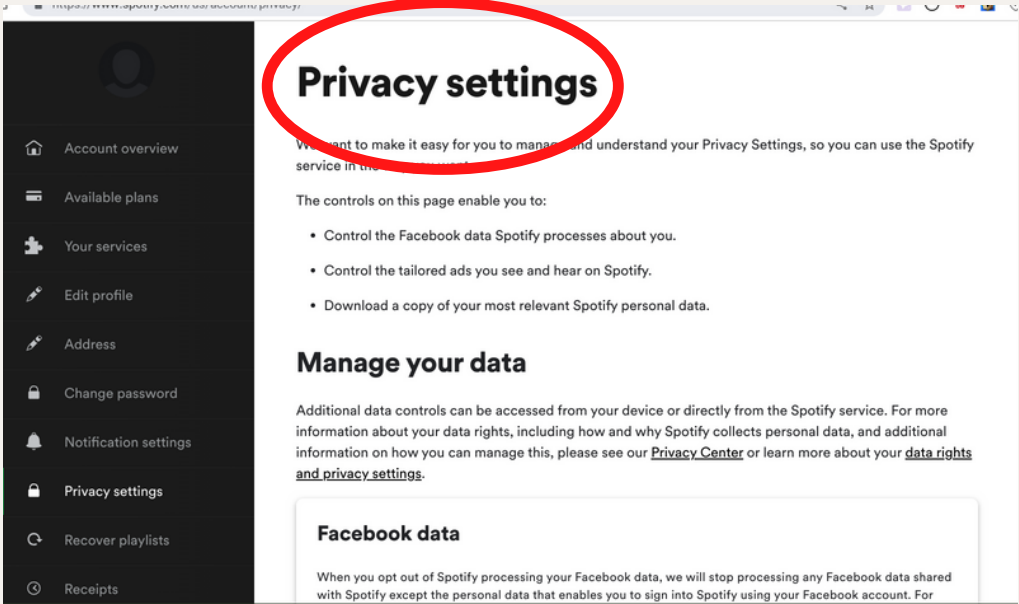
https://www.spotify.com/us/account/privacy/

Account overview

Available plans

Your services

Edit profile

Address

Change password

Notification settings

Privacy settings

Recover playlists

Receipts

Privacy settings

We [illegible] want to make it easy for you to manag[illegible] and understand your Privacy Settings, so you can use the Spotify service in the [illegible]

The controls on this page enable you to:

- Control the Facebook data Spotify processes about you.
- Control the tailored ads you see and hear on Spotify.
- Download a copy of your most relevant Spotify personal data.

Manage your data

Additional data controls can be accessed from your device or directly from the Spotify service. For more information about your data rights, including how and why Spotify collects personal data, and additional information on how you can manage this, please see our Privacy Center or learn more about your data rights and privacy settings.

Facebook data

When you opt out of Spotify processing your Facebook data, we will stop processing any Facebook data shared with Spotify except the personal data that enables you to sign into Spotify using your Facebook account. For